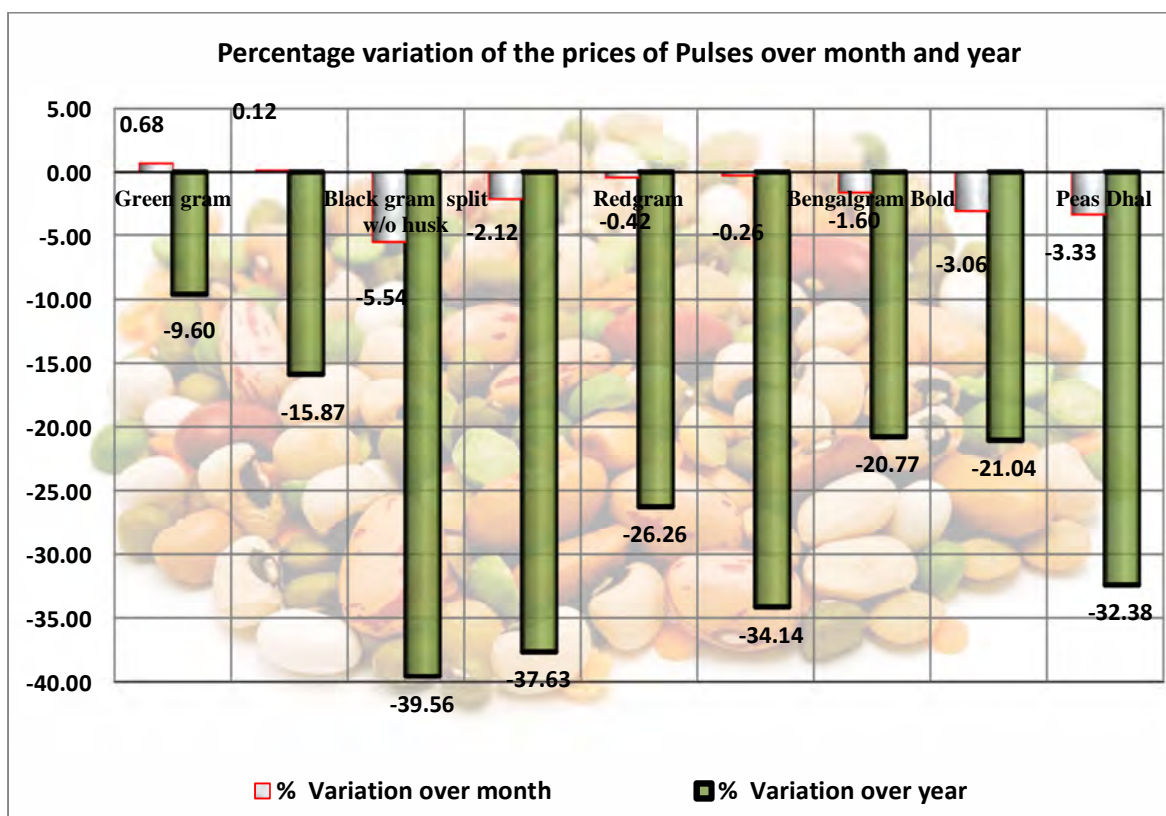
Percentage variation of the prices of Pulses over month and year

5.00
0.00
-5.00
-10.00
-15.00
-20.00
-25.00
-30.00
-35.00
-40.00

Green gram
0.68
-9.60
0.12
-15.87
Black gram split w/o husk
-5.54
-39.56
-2.12
-37.63
Redgram
-0.42
-26.26
-0.26
-34.14
Bengalgram Bold
-1.60
-20.77
-3.06
-21.04
Peas Dhal
-3.33
-32.38

% Variation over month
% Variation over year